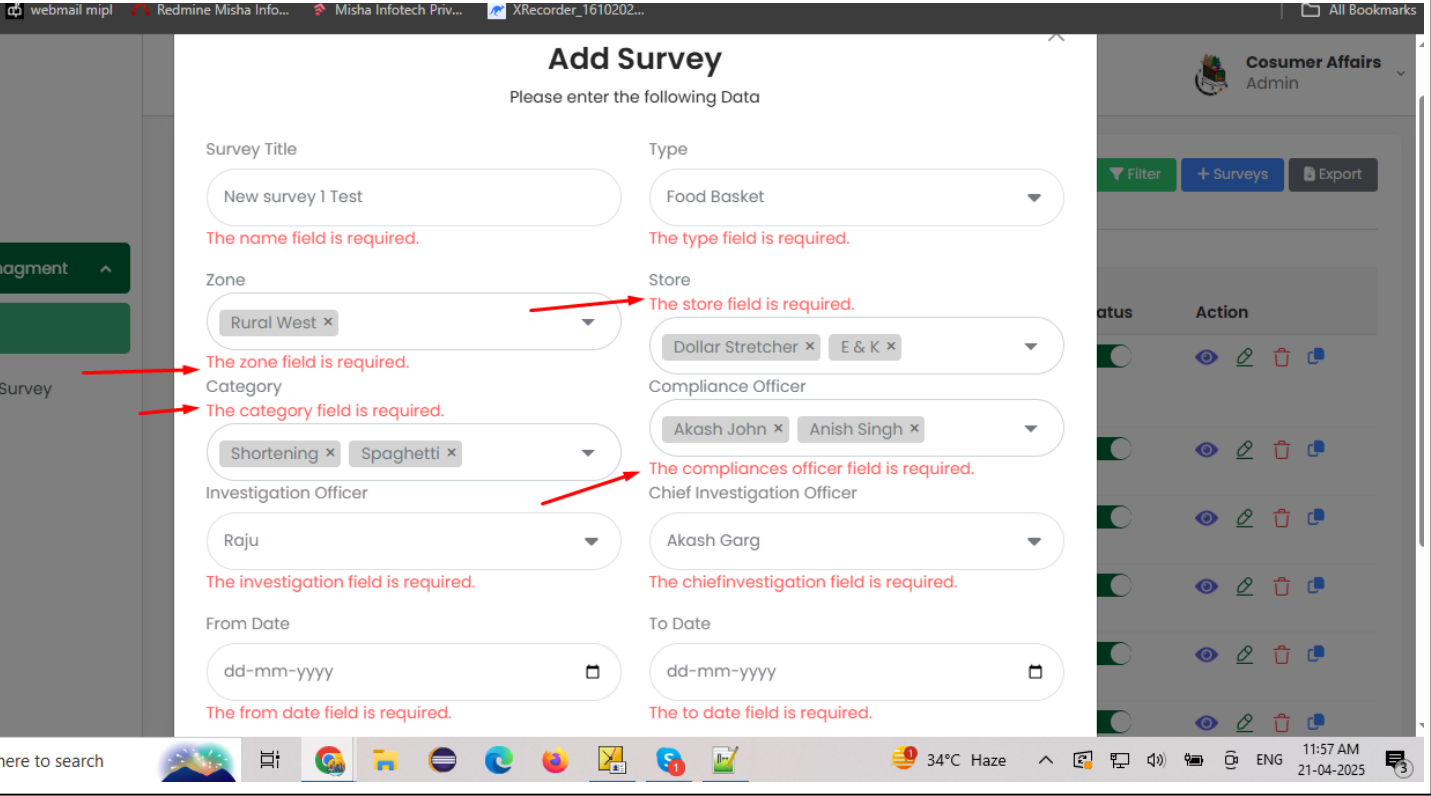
webmail mipl Redmine Misha Info... Misha Infotech Priv... XRecorder_1610202... All Bookmarks

Cosumer Affairs
Admin

Filter + Surveys Export

nagment
Survey

atus Action

Add Survey
Please enter the following Data

Survey Title
New survey 1 Test
The name field is required.

Type
Food Basket
The type field is required.

Zone
Rural West ×
The zone field is required.

Store
The store field is required.
Dollar Stretcher × E & K ×

Category
The category field is required.
Shortening × Spaghetti ×

Compliance Officer
Akash John × Anish Singh ×
The compliances officer field is required.

Investigation Officer
Raju
The investigation field is required.

Chief Investigation Officer
Akash Garg
The chiefinvestigation field is required.

From Date
dd-mm-yyyy
The from date field is required.

To Date
dd-mm-yyyy
The to date field is required.

here to search 34°C Haze ENG 11:57 AM 21-04-2025